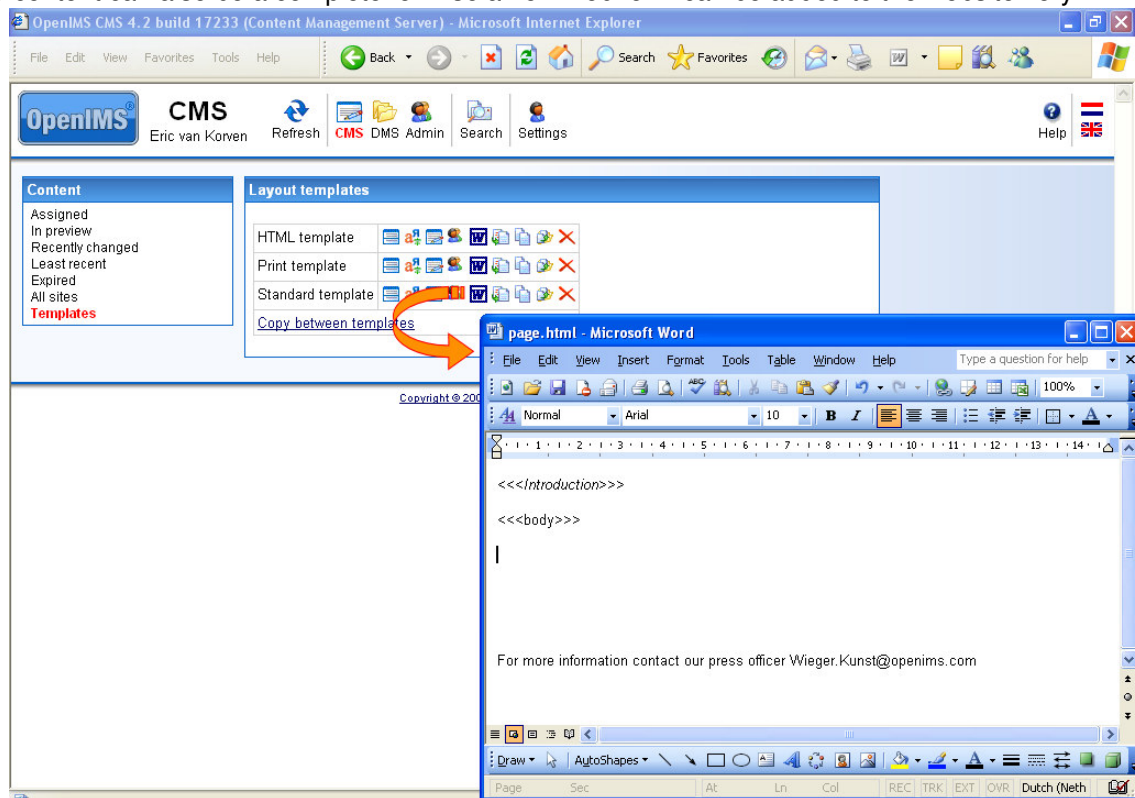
OpenIMS CMS 4.2 build 17233 (Content Management Server) - Microsoft Internet Explorer

File Edit View Favorites Tools Help

Back Search Favorites

OpenIMS

CMS
Eric van Korven

Refresh CMS DMS Admin Search Settings

Help

Content

Assigned
In preview
Recently changed
Least recent
Expired
All sites
Templates

Layout templates

HTML template
Print template
Standard template
Copy between templates

Copyright © 20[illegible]

page.html - Microsoft Word

File Edit View Insert Format Tools Table Window Help

Type a question for help

100%

Normal Arial 10 B I

<<<*Introduction*>>>

<<<body>>>

For more information contact our press officer Wieger.Kunst@openims.com

Draw AutoShapes

Page Sec At Ln Col REC TRK EXT OVR Dutch (Neth